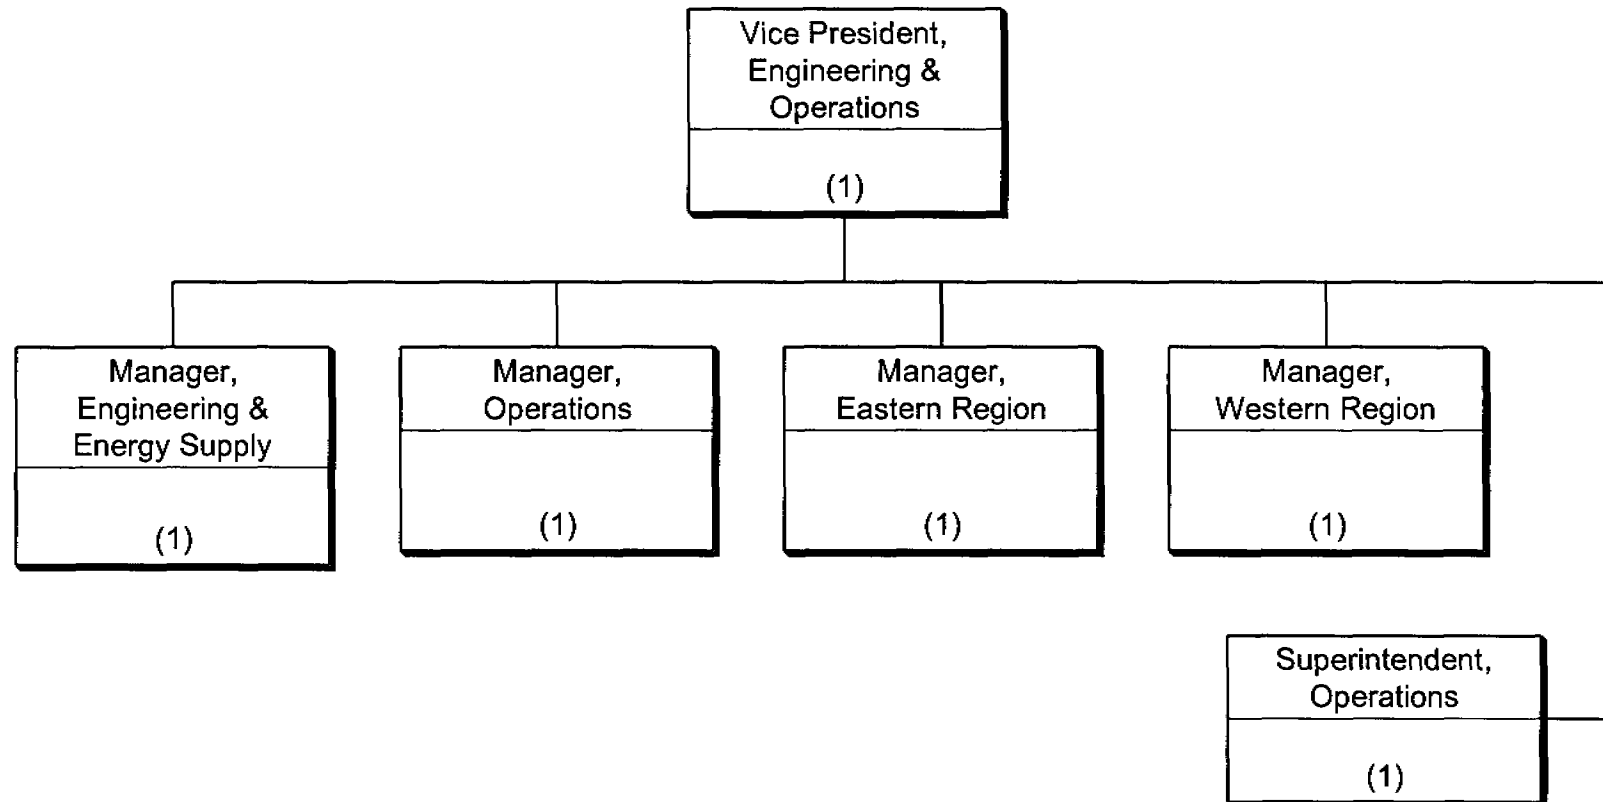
Vice President, Engineering & Operations

(1)

Manager, Engineering & Energy Supply

(1)

Manager, Operations

(1)

Manager, Eastern Region

(1)

Manager, Western Region

(1)

Superintendent, Operations

(1)